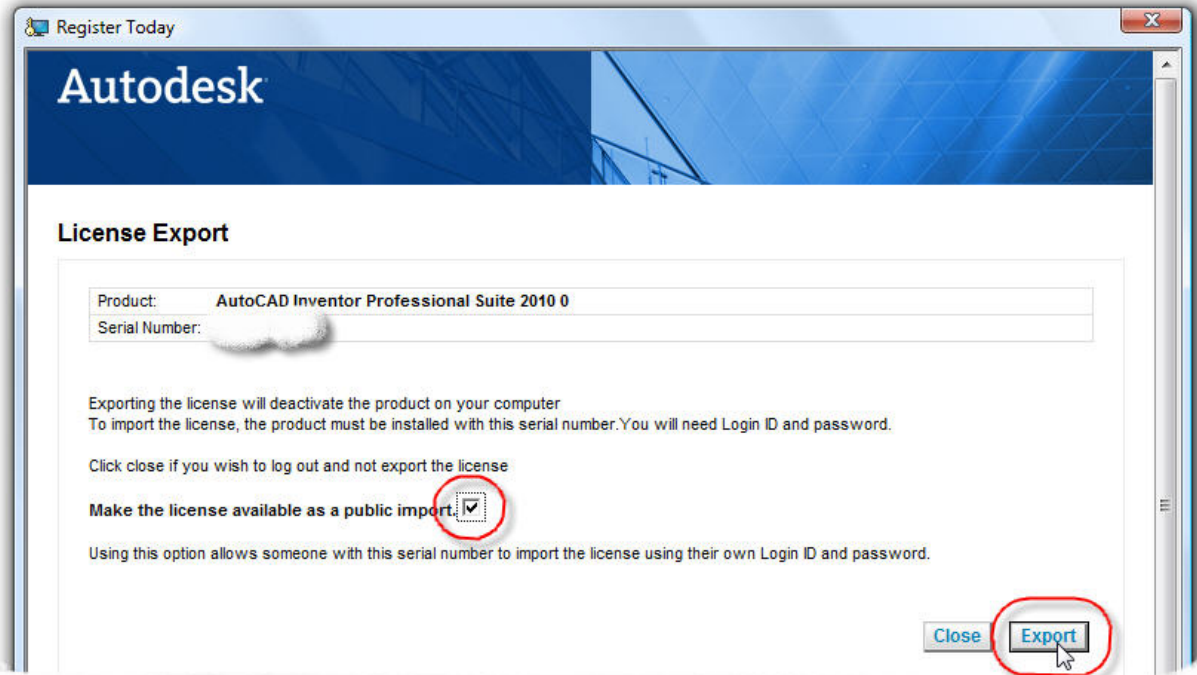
Register Today

Autodesk

License Export

| Product: | AutoCAD Inventor Professional Suite 2010 0 |
|---|---|
| Serial Number: | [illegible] |

Exporting the license will deactivate the product on your computer
To import the license, the product must be installed with this serial number.You will need Login ID and password.

Click close if you wish to log out and not export the license

Make the license available as a public import.

Using this option allows someone with this serial number to import the license using their own Login ID and password.

Close Export